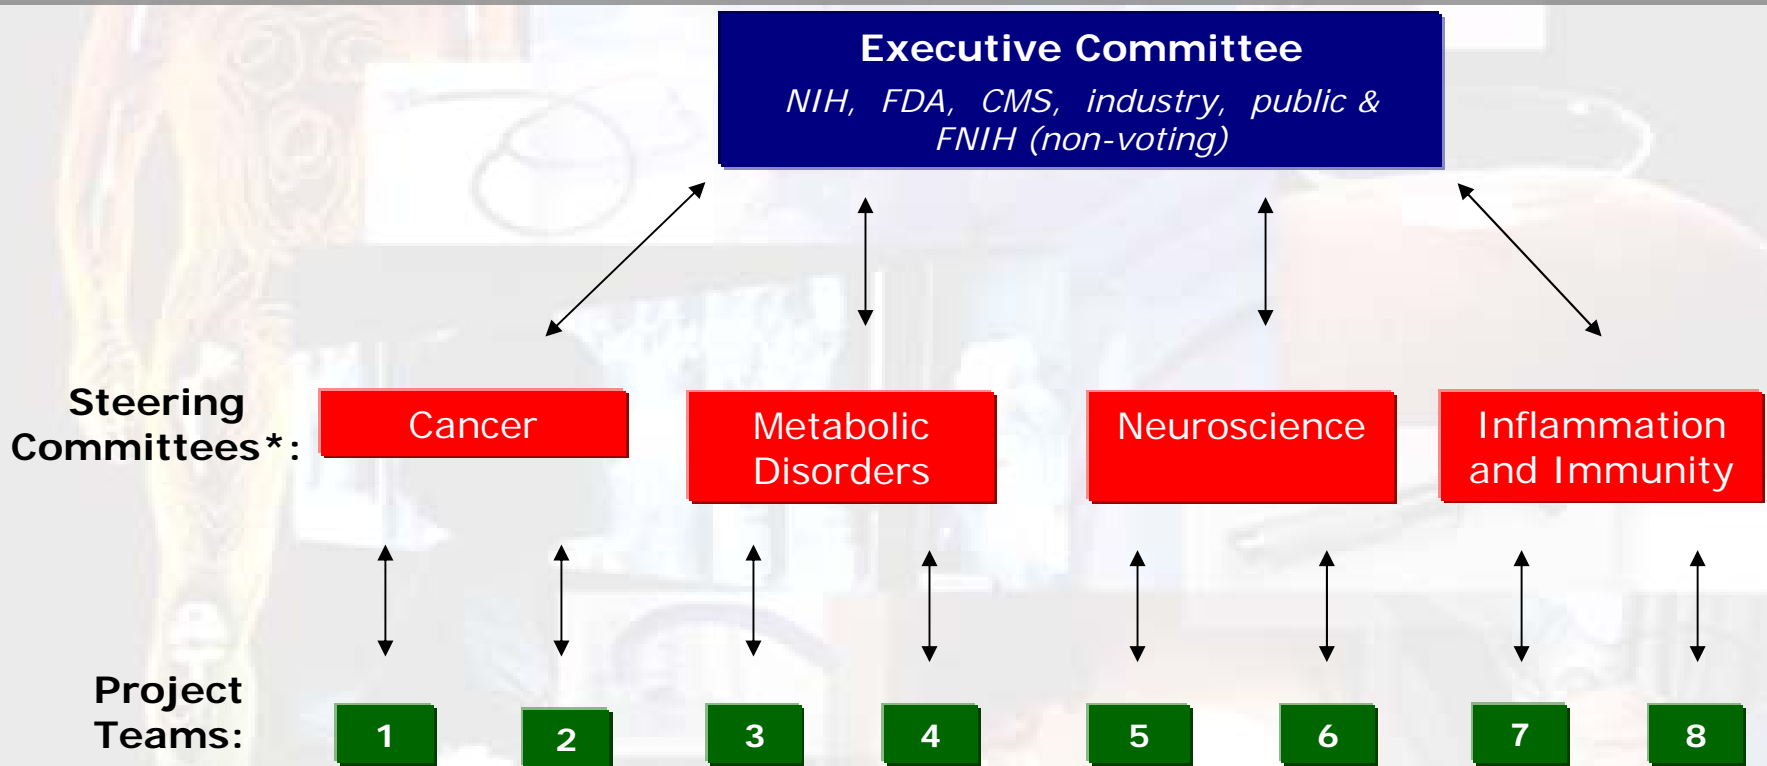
Executive Committee

NIH, FDA, CMS, industry, public & FNIH (non-voting)

Steering Committees*:

Cancer

Metabolic Disorders

Neuroscience

Inflammation and Immunity

Project Teams:

1

2

3

4

5

6

7

8